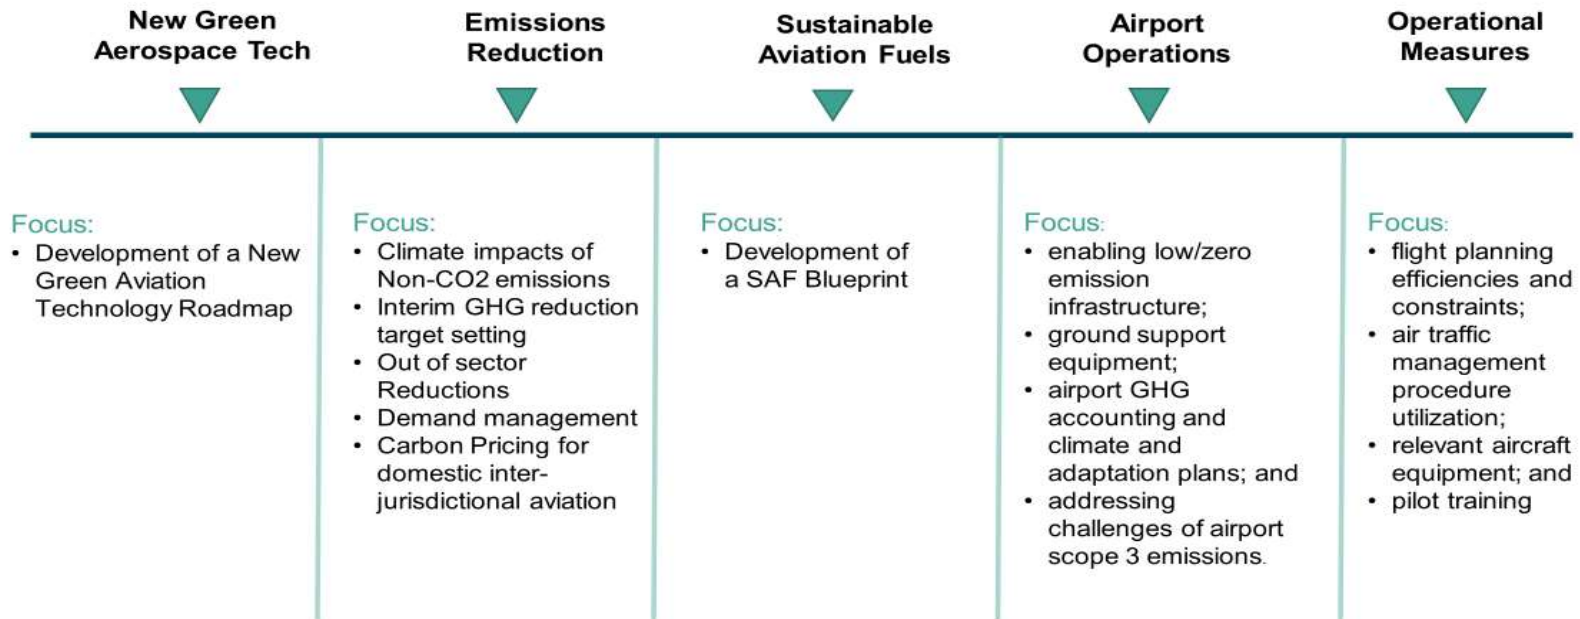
New Green Aerospace Tech

Focus:
• Development of a New Green Aviation Technology Roadmap

Emissions Reduction

Focus:
• Climate impacts of Non-CO2 emissions
• Interim GHG reduction target setting
• Out of sector Reductions
• Demand management
• Carbon Pricing for domestic inter-jurisdictional aviation

Sustainable Aviation Fuels

Focus:
• Development of a SAF Blueprint

Airport Operations

Focus:
• enabling low/zero emission infrastructure;
• ground support equipment;
• airport GHG accounting and climate and adaptation plans; and
• addressing challenges of airport scope 3 emissions.

Operational Measures

Focus:
• flight planning efficiencies and constraints;
• air traffic management procedure utilization;
• relevant aircraft equipment; and
• pilot training